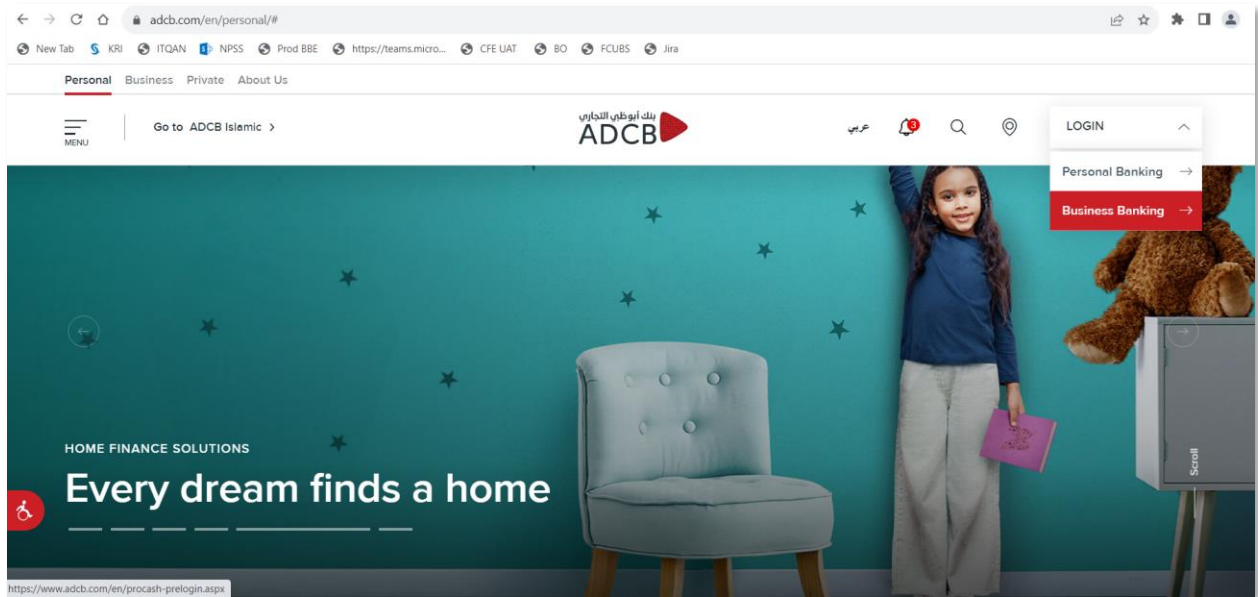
adcb.com/en/personal/#

New Tab KRI ITQAN NPSS Prod BBE https://teams.micro... CFE UAT BO FCUBS Jira

Personal Business Private About Us

MENU

Go to ADCB Islamic >

بنك أبوظبي التجاري
ADCB

عربي

3

LOGIN

Personal Banking →

Business Banking →

HOME FINANCE SOLUTIONS

Every dream finds a home

Scroll

https://www.adcb.com/en/procash-prelogin.aspx